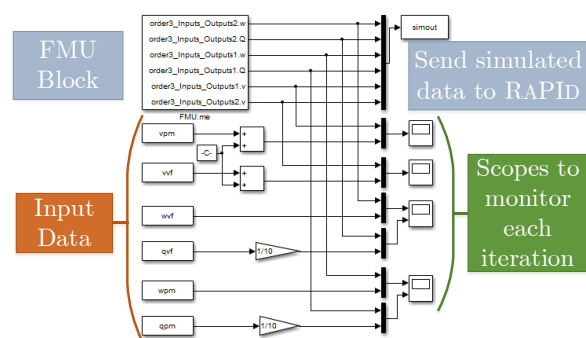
FMU Block

order3_Inputs_Outputs2.w
order3_Inputs_Outputs2.Q
order3_Inputs_Outputs1.w
order3_Inputs_Outputs1.Q
order3_Inputs_Outputs1.v
order3_Inputs_Outputs2.v
FMU.me

simout

Send simulated data to RAPID

vpm
-C-
vvf
wvf
qvf
1/10
wpm
qpm
1/10

Input Data

Scopes to monitor each iteration